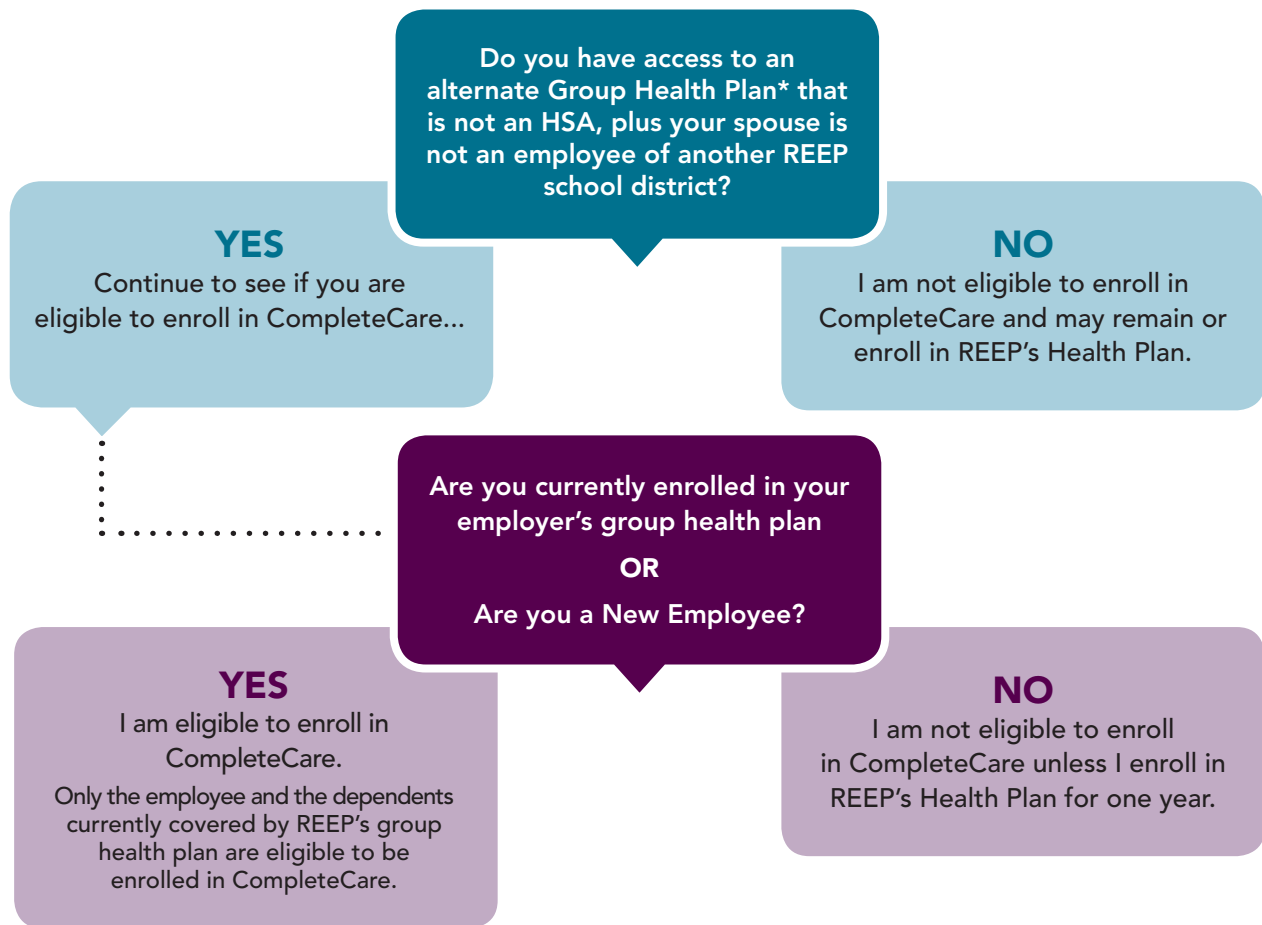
Do you have access to an alternate Group Health Plan* that is not an HSA, plus your spouse is not an employee of another REEP school district?

YES
Continue to see if you are eligible to enroll in CompleteCare...

NO
I am not eligible to enroll in CompleteCare and may remain or enroll in REEP's Health Plan.

Are you currently enrolled in your employer's group health plan
OR
Are you a New Employee?

YES
I am eligible to enroll in CompleteCare.
Only the employee and the dependents currently covered by REEP's group health plan are eligible to be enrolled in CompleteCare.

NO
I am not eligible to enroll in CompleteCare unless I enroll in REEP's Health Plan for one year.